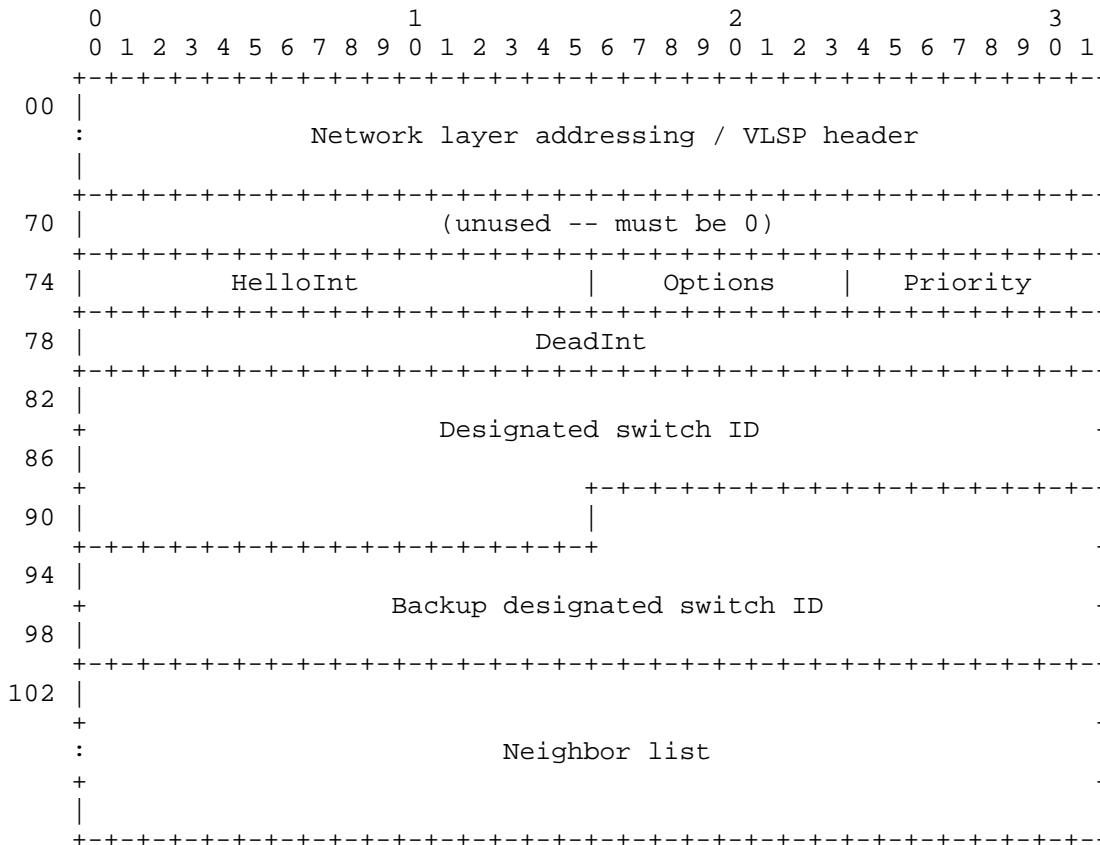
```
    0                   1                   2                   3
    0 1 2 3 4 5 6 7 8 9 0 1 2 3 4 5 6 7 8 9 0 1 2 3 4 5 6 7 8 9 0 1
   +-+-+-+-+-+-+-+-+-+-+-+-+-+-+-+-+-+-+-+-+-+-+-+-+-+-+-+-+-+-+-+-
 00 |
   :            Network layer addressing / VLSP header
   |
   +-+-+-+-+-+-+-+-+-+-+-+-+-+-+-+-+-+-+-+-+-+-+-+-+-+-+-+-+-+-+-+-
 70 |                     (unused -- must be 0)
   +-+-+-+-+-+-+-+-+-+-+-+-+-+-+-+-+-+-+-+-+-+-+-+-+-+-+-+-+-+-+-+-
 74 |         HelloInt              |    Options    |   Priority
   +-+-+-+-+-+-+-+-+-+-+-+-+-+-+-+-+-+-+-+-+-+-+-+-+-+-+-+-+-+-+-+-
 78 |                            DeadInt
   +-+-+-+-+-+-+-+-+-+-+-+-+-+-+-+-+-+-+-+-+-+-+-+-+-+-+-+-+-+-+-+-
 82 |
   +                     Designated switch ID
 86 |
   +                               +-+-+-+-+-+-+-+-+-+-+-+-+-+-+-+-
 90 |                               |
   +-+-+-+-+-+-+-+-+-+-+-+-+-+-+-+-+
 94 |
   +                  Backup designated switch ID
 98 |
   +-+-+-+-+-+-+-+-+-+-+-+-+-+-+-+-+-+-+-+-+-+-+-+-+-+-+-+-+-+-+-+-
102 |
   +
   :                         Neighbor list
   +
   |
   +-+-+-+-+-+-+-+-+-+-+-+-+-+-+-+-+-+-+-+-+-+-+-+-+-+-+-+-+-+-+-+-
```